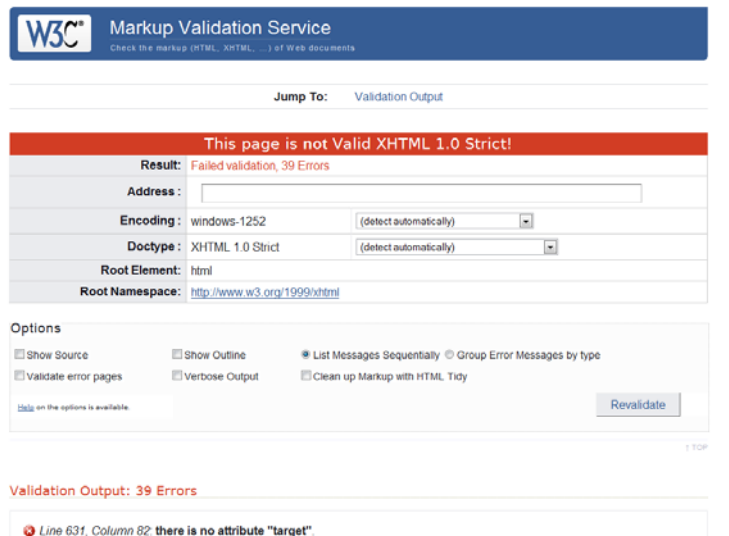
W3C®

Markup Validation Service
Check the markup (HTML, XHTML, ...) of Web documents

Jump To: Validation Output

This page is not Valid XHTML 1.0 Strict!

| | | |
|---|---|---|
| Result: | Failed validation, 39 Errors | |
| Address : | | |
| Encoding : | windows-1252 | (detect automatically) |
| Doctype : | XHTML 1.0 Strict | (detect automatically) |
| Root Element: | html | |
| Root Namespace: | http://www.w3.org/1999/xhtml | |

Options

Show Source
Show Outline
List Messages Sequentially
Group Error Messages by type
Validate error pages
Verbose Output
Clean up Markup with HTML Tidy

Help on the options is available.

Revalidate

↑ TOP

Validation Output: 39 Errors

Line 631, Column 82: there is no attribute "target".